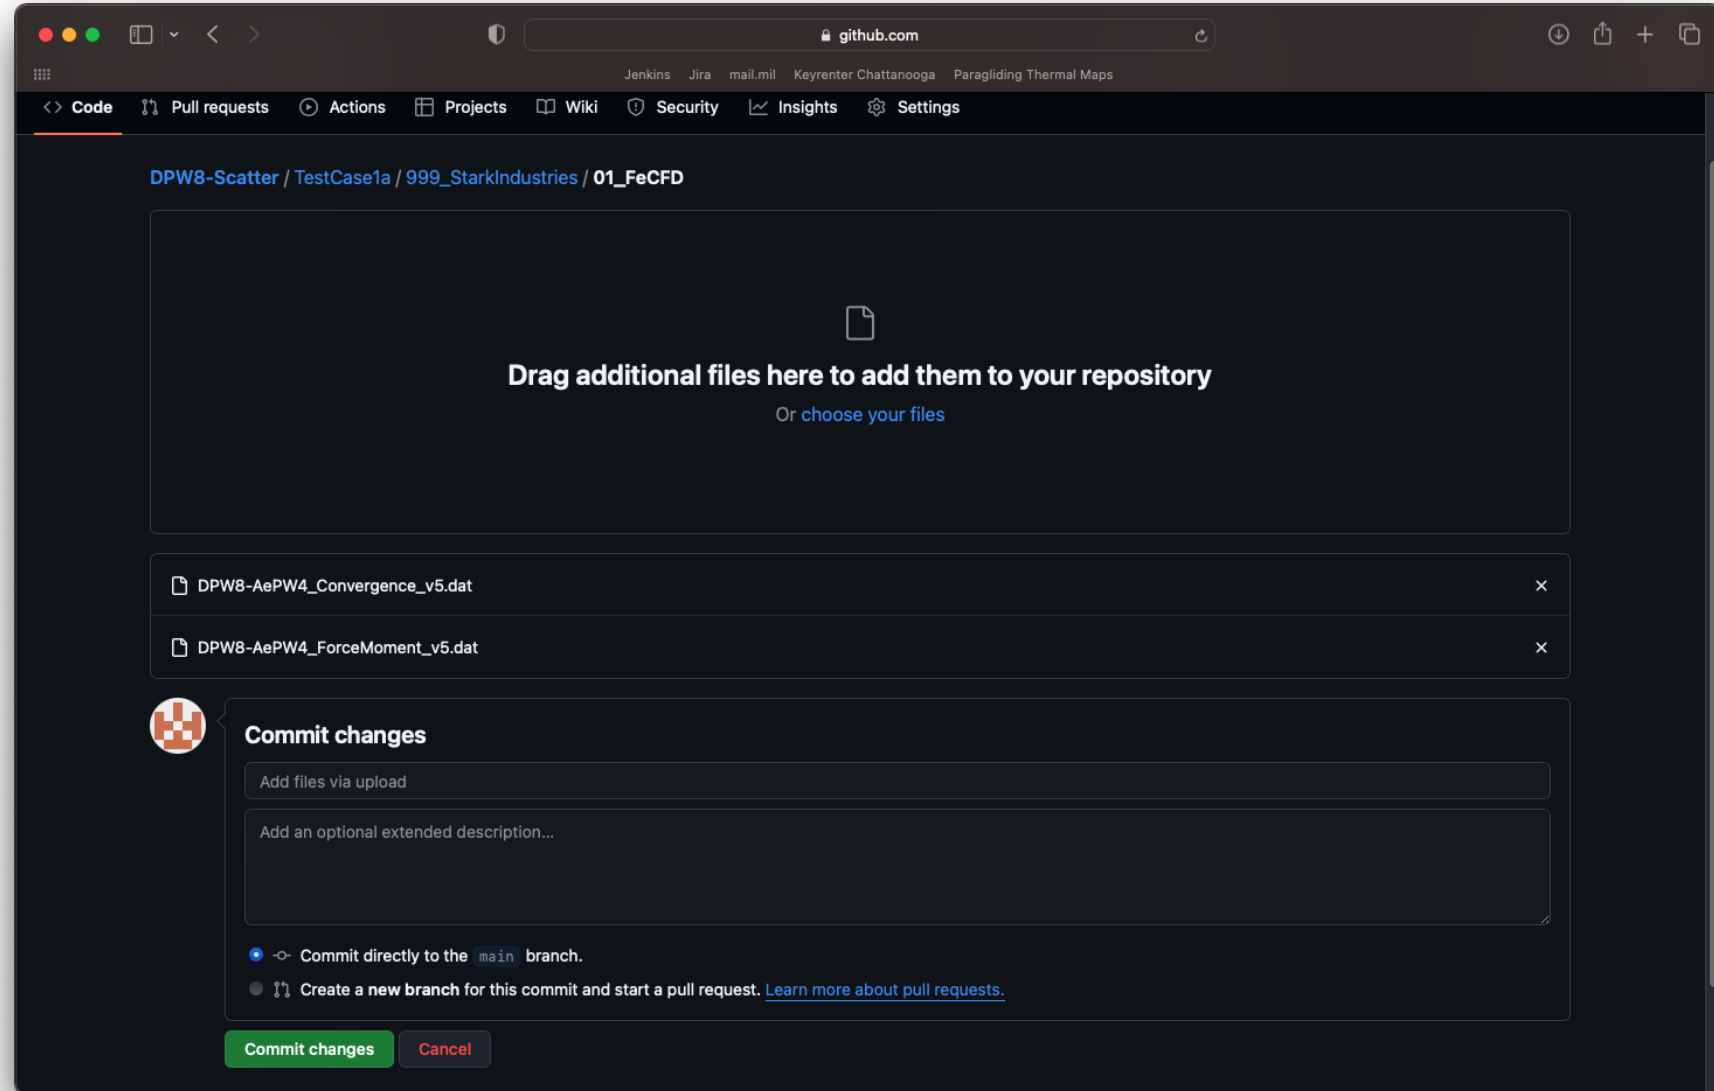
github.com

Jenkins Jira mail.mil Keyrenter Chattanooga Paragliding Thermal Maps

Code Pull requests Actions Projects Wiki Security Insights Settings

DPW8-Scatter / TestCase1a / 999_StarkIndustries / 01_FeCFD

Drag additional files here to add them to your repository

Or choose your files

DPW8-AePW4_Convergence_v5.dat

DPW8-AePW4_ForceMoment_v5.dat

Commit changes

Add files via upload

Add an optional extended description...

Commit directly to the main branch.

Create a new branch for this commit and start a pull request. Learn more about pull requests.

Commit changes Cancel